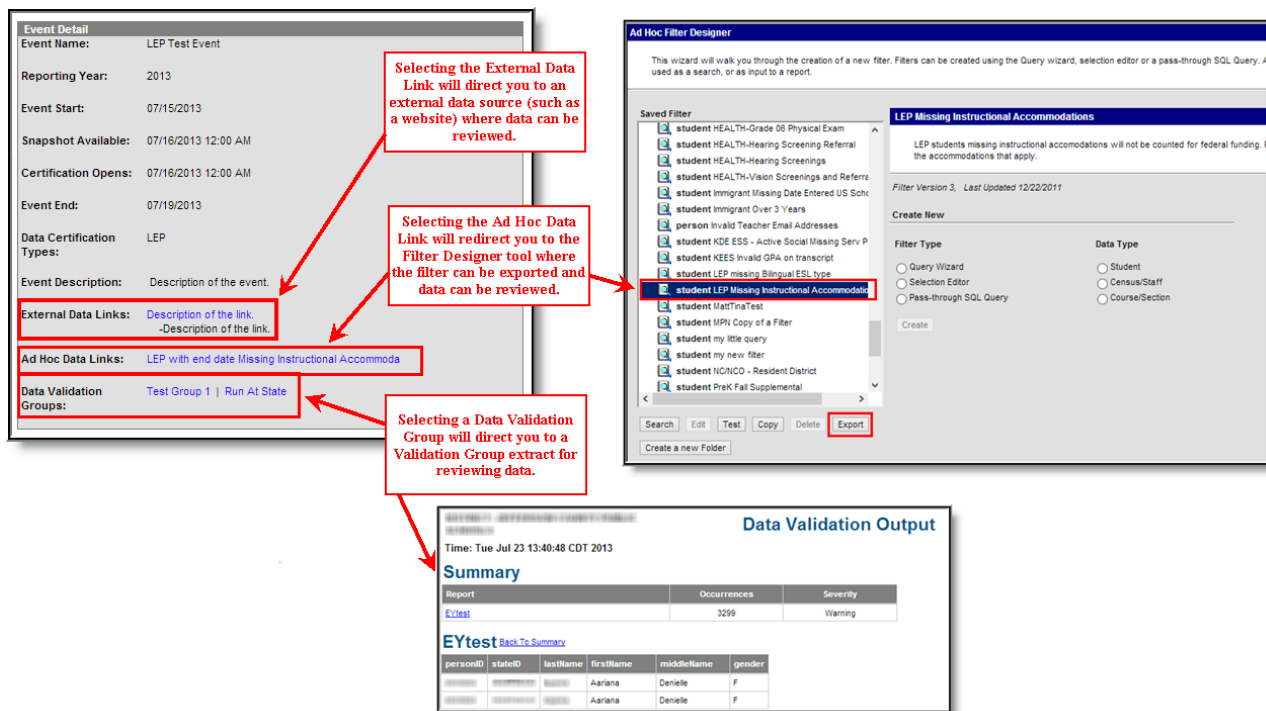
Event Detail

Event Name: LEP Test Event

Reporting Year: 2013

Event Start: 07/15/2013

Snapshot Available: 07/16/2013 12:00 AM

Certification Opens: 07/16/2013 12:00 AM

Event End: 07/19/2013

Data Certification Types: LEP

Event Description: Description of the event.

External Data Links: Description of the link. -Description of the link.

Ad Hoc Data Links: LEP with end date Missing Instructional Accommoda

Data Validation Groups: Test Group 1 | Run At State

Selecting the External Data Link will direct you to an external data source (such as a website) where data can be reviewed.

Selecting the Ad Hoc Data Link will redirect you to the Filter Designer tool where the filter can be exported and data can be reviewed.

Selecting a Data Validation Group will direct you to a Validation Group extract for reviewing data.

Ad Hoc Filter Designer

This wizard will walk you through the creation of a new filter. Filters can be created using the Query wizard, selection editor or a pass-through SQL Query. A used as a search, or as input to a report.

Saved Filter

student HEALTH-Grade 06 Physical Exam
student HEALTH-Hearing Screening Referral
student HEALTH-Hearing Screenings
student HEALTH-Vision Screenings and Referra
student Immigrant Missing Date Entered US Scho
student Immigrant Over 3 Years
person Invalid Teacher Email Addresses
student KDE ESS - Active Social Missing Serv P
student KEES Invalid GPA on transcript
student LEP missing Bilingual ESL type
student LEP Missing Instructional Accommodatio
student MattTinaTest
student MPN Copy of a Filter
student my little query
student my new filter
student NC/NCO - Resident District
student PreK Fall Supplemental

Search | Edit | Test | Copy | Delete | Export

Create a new Folder

LEP Missing Instructional Accommodations

LEP students missing instructional accomodations will not be counted for federal funding. the accommodations that apply.

Filter Version 3, Last Updated 12/22/2011

Create New

Filter Type
Query Wizard
Selection Editor
Pass-through SQL Query

Data Type
Student
Census/Staff
Course/Section

Create

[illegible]

Data Validation Output

Time: Tue Jul 23 13:40:48 CDT 2013

Summary

| Report | Occurrences | Severity |
|---|---|---|
| EYtest | 3299 | Warning |

EYtest Back To Summary

| personID | stateID | lastName | firstName | middleName | gender |
|---|---|---|---|---|---|
| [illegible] | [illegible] | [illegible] | Aariana | Denielle | F |
| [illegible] | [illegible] | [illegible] | Aariana | Denielle | F |